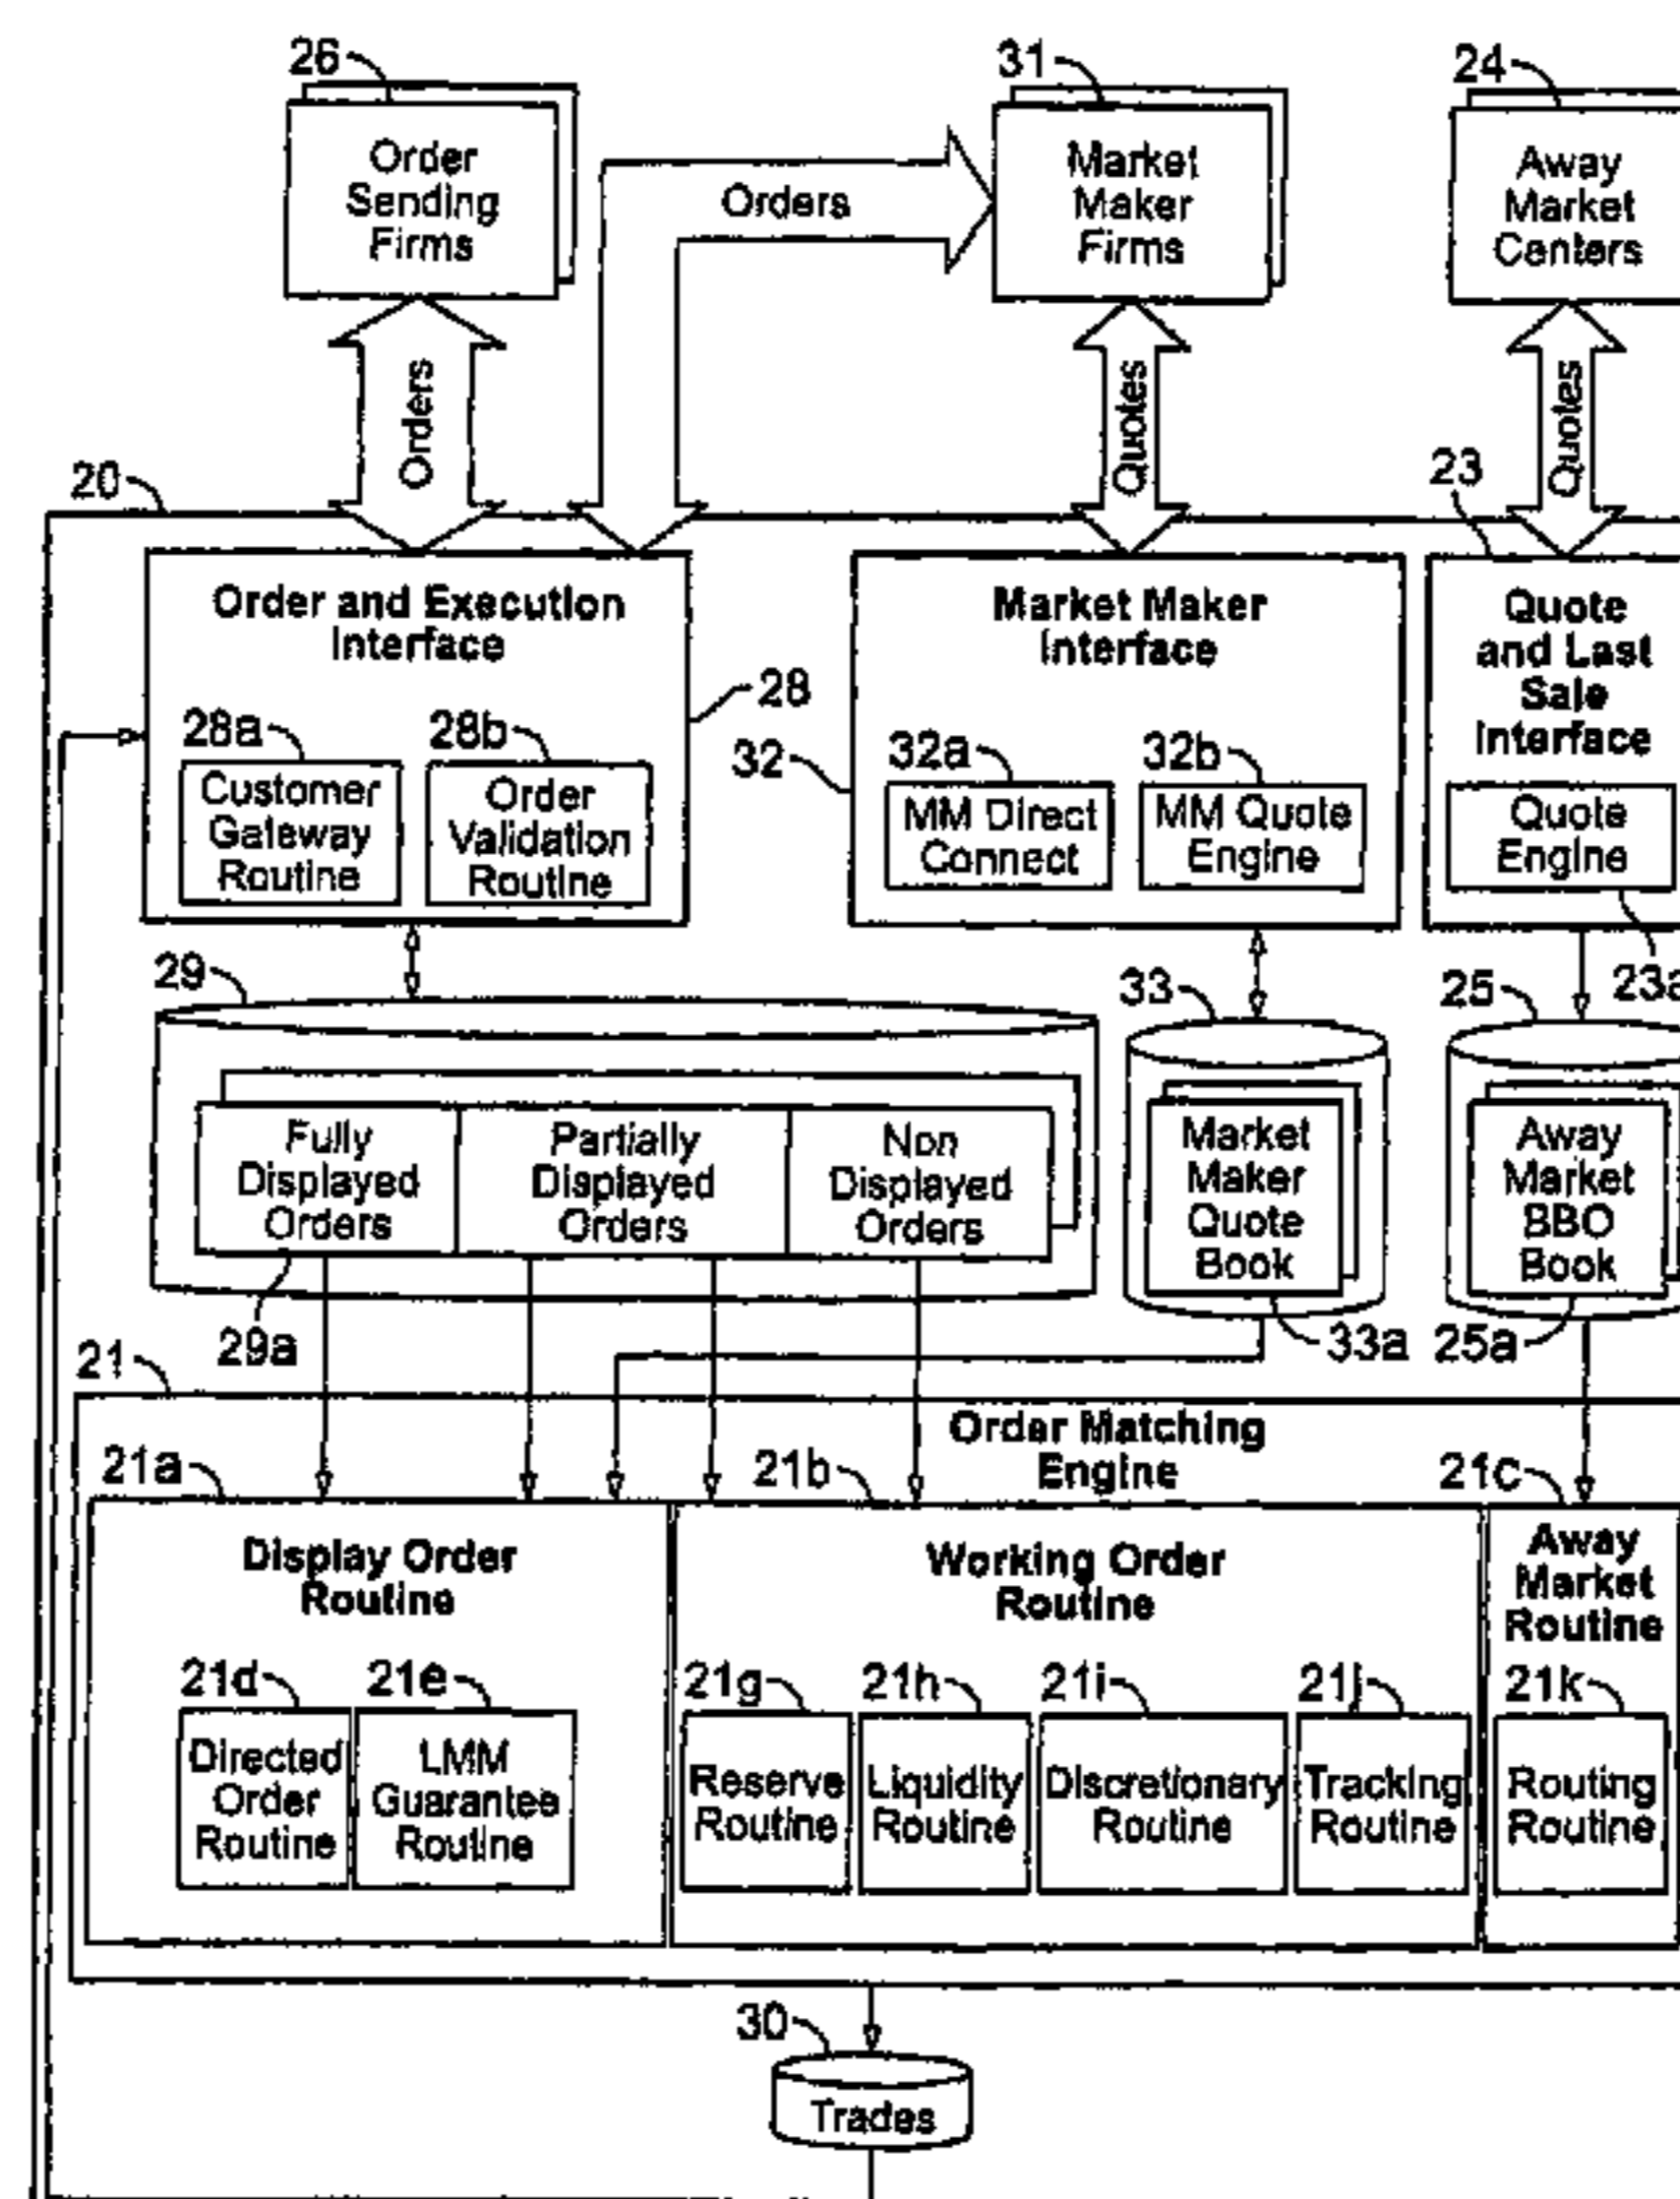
26
Order Sending Firms

31
Orders
Market Maker Firms

24
Away Market Centers

Orders
Quotes
Quotes

20
23

Order and Execution Interface
28
28a
Customer Gateway Routine
28b
Order Validation Routine

32
Market Maker Interface
32a
MM Direct Connect
32b
MM Quote Engine

Quote and Last Sale Interface
Quote Engine
23a

29
Fully Displayed Orders
Partially Displayed Orders
Non Displayed Orders
29a

33
Market Maker Quote Book
33a

25
Away Market BBO Book
25a

21
Order Matching Engine
21a
21b
21c

Display Order Routine
21d
Directed Order Routine
21e
LMM Guarantee Routine

Working Order Routine
21g
Reserve Routine
21h
Liquidity Routine
21i
Discretionary Routine
21j
Tracking Routine

Away Market Routine
21k
Routing Routine

30
Trades